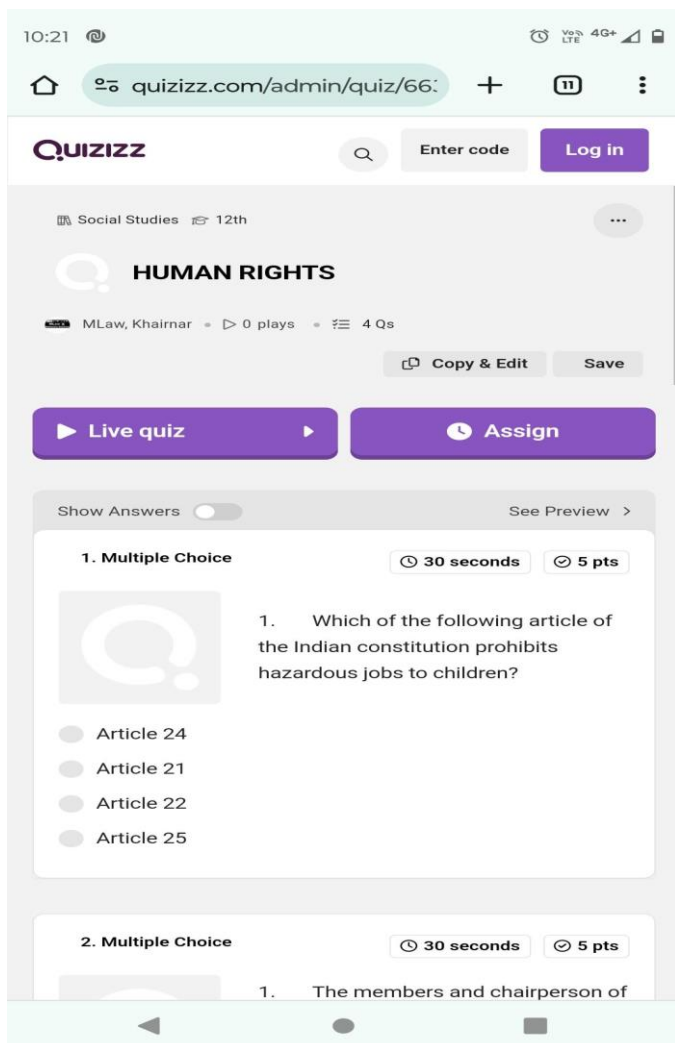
10:21

Vo LTE 4G+

quizizz.com/admin/quiz/66:

11

QUIZIZZ

Enter code

Log in

Social Studies 12th

...

HUMAN RIGHTS

MLaw, Khairnar • 0 plays • 4 Qs

Copy & Edit

Save

Live quiz

Assign

Show Answers

See Preview >

1. Multiple Choice

30 seconds

5 pts

1. Which of the following article of the Indian constitution prohibits hazardous jobs to children?

Article 24

Article 21

Article 22

Article 25

2. Multiple Choice

30 seconds

5 pts

1. The members and chairperson of